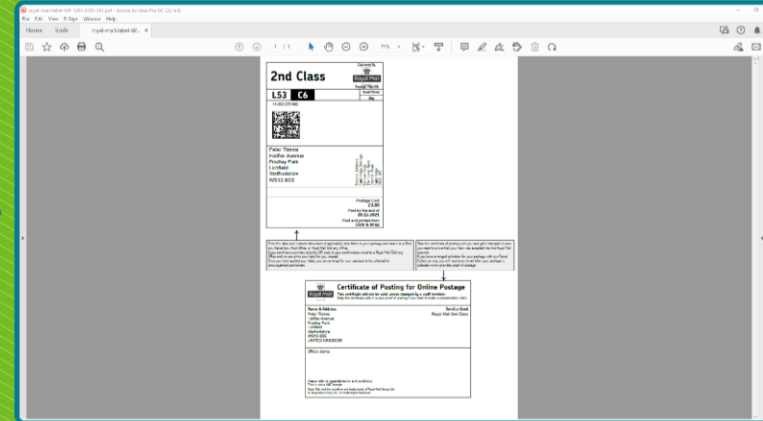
File Edit View E-Sign Window Help

Home Tools royal-mail-label-W...

1 / 1

75%

2nd Class

Delivered by Royal Mail

L53 C6

Peter Timms
Halifax Avenue
Prestley Park
Lichfield
Staffordshire
WS13 8SS

Postage Cost
£3.00

Click & Drop

Certificate of Posting for Online Postage

Royal Mail

Name & Address
Peter Timms
Halifax Avenue
Prestley Park
Lichfield
Staffordshire
WS13 8SS
UNITED KINGDOM

Service Used
Royal Mail 2nd Class

Office stamp